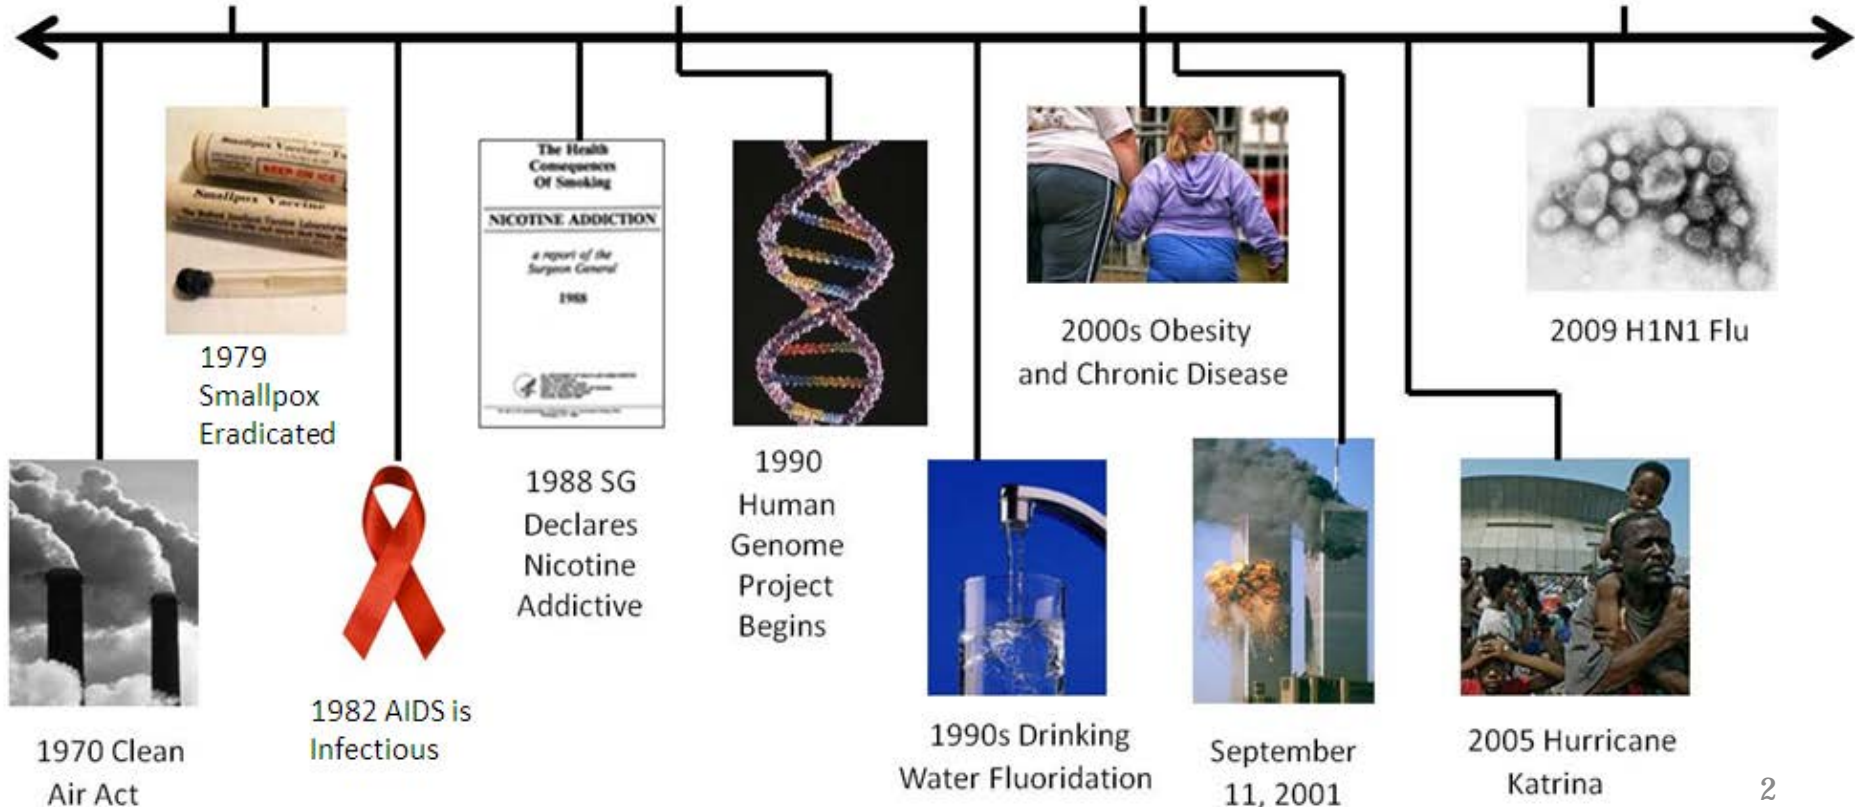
Smallpox Vaccine

Smallpox Vaccine

The Health Consequences Of Smoking

NICOTINE ADDICTION

a report of the Surgeon General

1988

1979 Smallpox Eradicated

1970 Clean Air Act

1982 AIDS is Infectious

1988 SG Declares Nicotine Addictive

1990 Human Genome Project Begins

1990s Drinking Water Fluoridation

2000s Obesity and Chronic Disease

September 11, 2001

2005 Hurricane Katrina

2009 H1N1 Flu

2